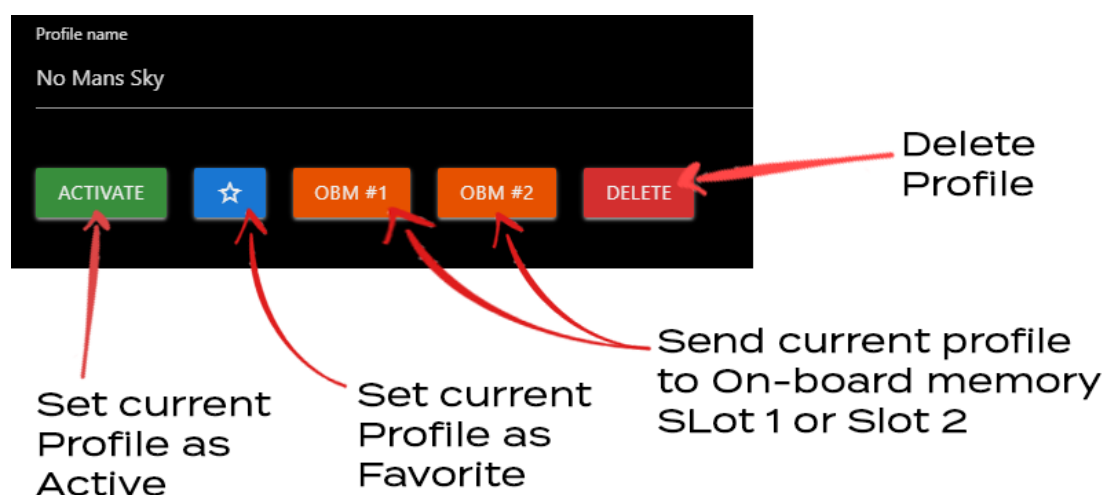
Profile name

No Mans Sky

ACTIVATE

☆

OBM #1

OBM #2

DELETE

Delete Profile

Send current profile to On-board memory SLot 1 or Slot 2

Set current Profile as Active

Set current Profile as Favorite